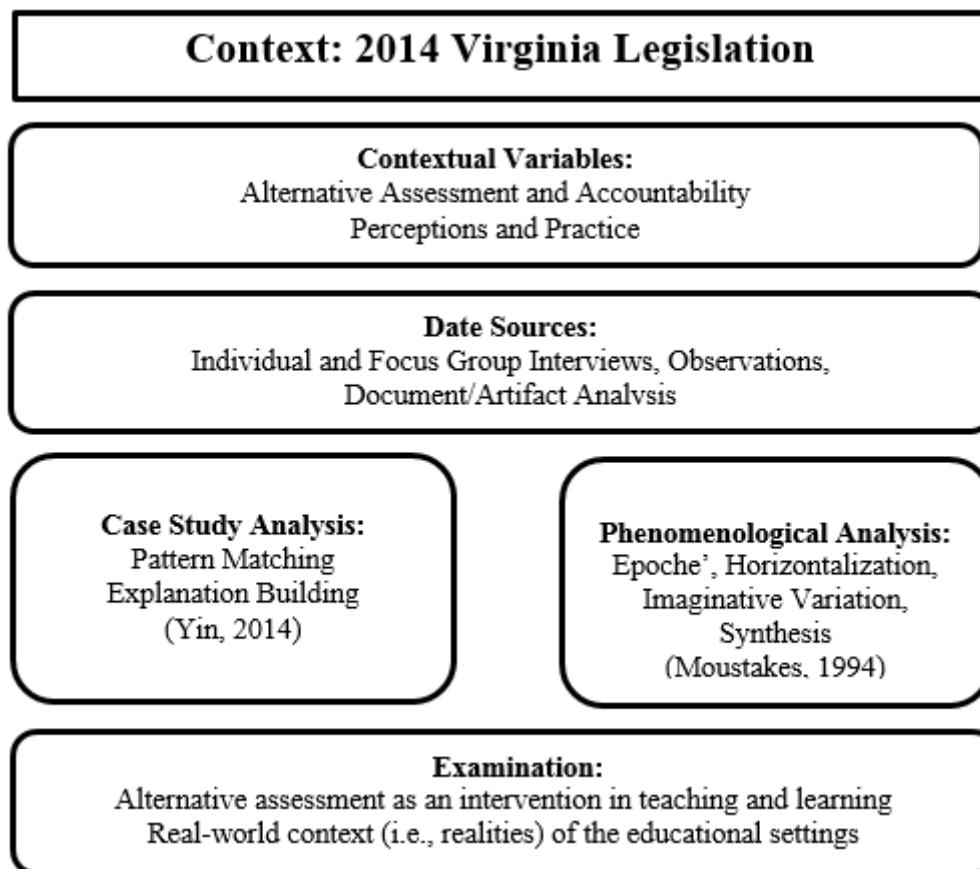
Context: 2014 Virginia Legislation

Contextual Variables:
Alternative Assessment and Accountability
Perceptions and Practice

Date Sources:
Individual and Focus Group Interviews, Observations, Document/Artifact Analysis

Case Study Analysis:
Pattern Matching
Explanation Building
(Yin, 2014)

Phenomenological Analysis:
Epoche', Horizontalization, Imaginative Variation, Synthesis
(Moustakes, 1994)

Examination:
Alternative assessment as an intervention in teaching and learning
Real-world context (i.e., realities) of the educational settings